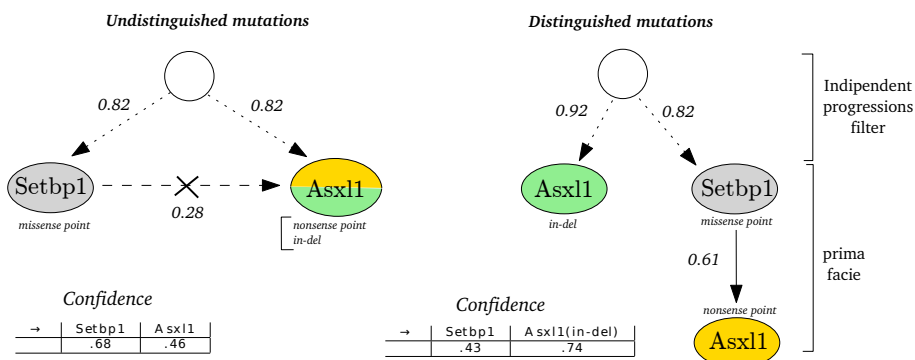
Undistinguished mutations

0.82

0.82

Setbp1

0.28

Asxl1

missense point

nonsense point
in-del

Confidence

| → | Setbp1 | Asxl1 |
|---|---|---|
| | .68 | .46 |

Distinguished mutations

0.92

0.82

Asxl1

in-del

Setbp1

missense point

0.61

nonsense point

Asxl1

Confidence

| → | Setbp1 | Asxl1(in-del) |
|---|---|---|
| | .43 | .74 |

Indipendent progressions filter

prima facie